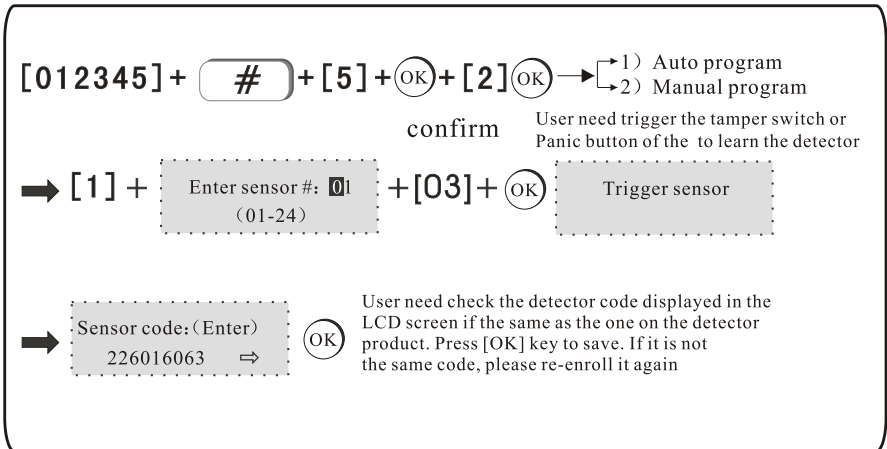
[012345] + # + [5] + OK + [2] OK → 1) Auto program
2) Manual program

confirm

User need trigger the tamper switch or Panic button of the to learn the detector

➡ [1] + Enter sensor #: 01 (01-24) + [03] + OK Trigger sensor

➡ Sensor code: (Enter) 226016063 ⇨ OK

User need check the detector code displayed in the LCD screen if the same as the one on the detector product. Press [OK] key to save. If it is not the same code, please re-enroll it again